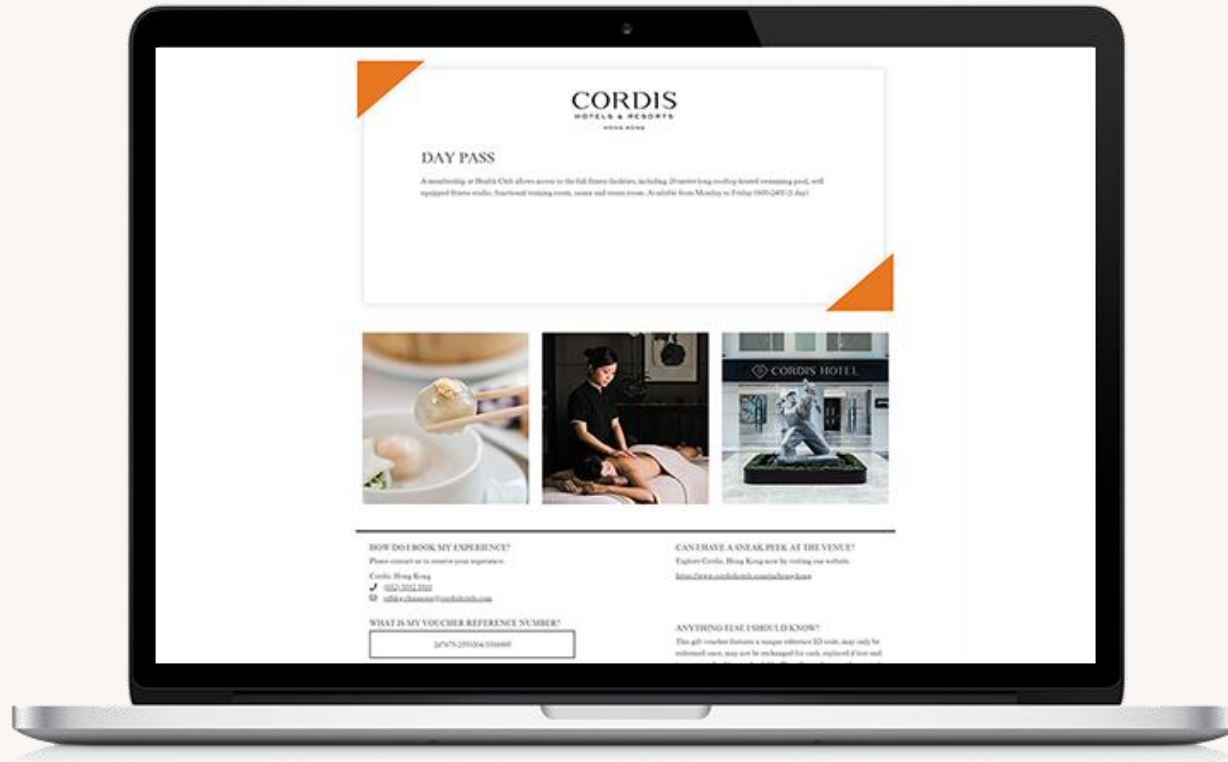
CORDIS
HOTELS & RESORTS
HONG KONG

DAY PASS

A membership at Health Club allows access to the full fitness facilities, including 20-metre-long rooftop heated swimming pool, well equipped fitness studio, functional training room, sauna and steam room. Available from Monday to Friday 0600-2400 (1 day)

CORDIS HOTEL

HOW DO I BOOK MY EXPERIENCE?
Please contact us to reserve your experience.
Cordis, Hong Kong
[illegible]
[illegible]

WHAT IS MY VOUCHER REFERENCE NUMBER?
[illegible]

CAN I HAVE A SNEAK PEEK AT THE VENUE?
Explore Cordis, Hong Kong now by visiting our website.
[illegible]

ANYTHING ELSE I SHOULD KNOW?
This gift voucher features a unique reference ID code, may only be redeemed once, may not be exchanged for cash, replaced if lost and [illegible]